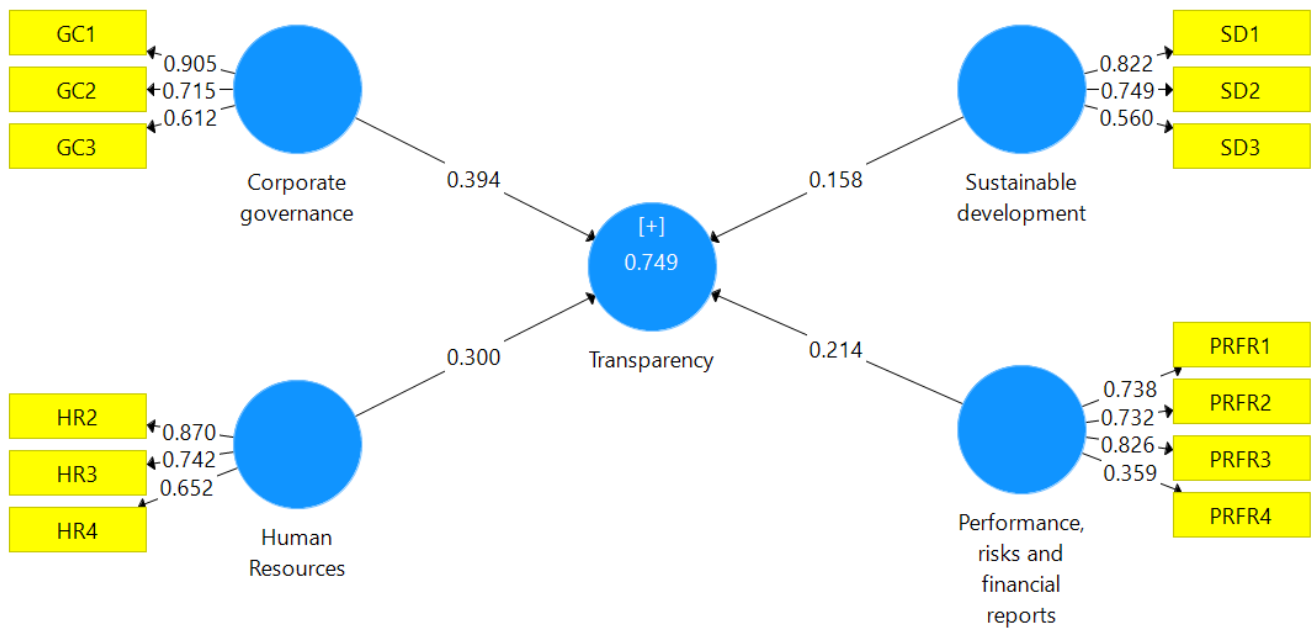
GC1
0.905
GC2
0.715
GC3
0.612

Corporate governance

0.394

SD1
0.822
SD2
0.749
SD3
0.560

Sustainable development

0.158

[+]
0.749

Transparency

0.300

0.214

HR2
0.870
HR3
0.742
HR4
0.652

Human Resources

PRFR1
0.738
PRFR2
0.732
PRFR3
0.826
PRFR4
0.359

Performance, risks and financial reports